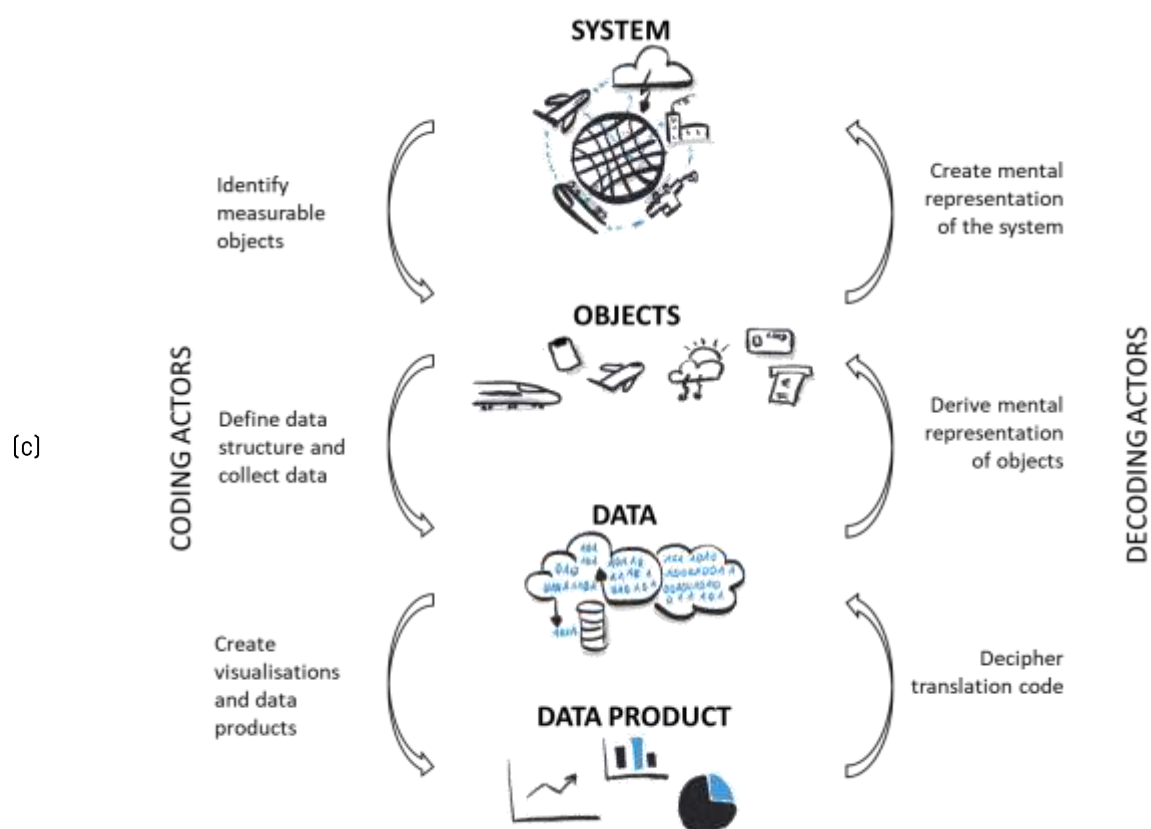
SYSTEM

Identify measurable objects

Create mental representation of the system

OBJECTS

CODING ACTORS

(c)

Define data structure and collect data

Derive mental representation of objects

DECODING ACTORS

DATA

Create visualisations and data products

Decipher translation code

DATA PRODUCT